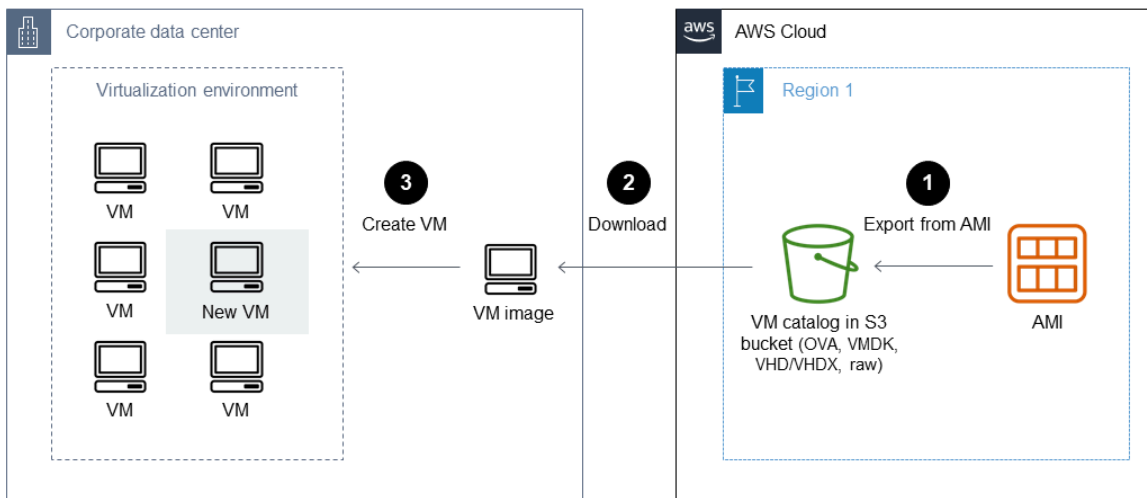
Corporate data center

Virtualization environment

VM

VM

VM

New VM

VM

VM

3

Create VM

VM image

2

Download

aws

AWS Cloud

Region 1

1

Export from AMI

VM catalog in S3 bucket (OVA, VMDK, VHD/VHDX, raw)

AMI